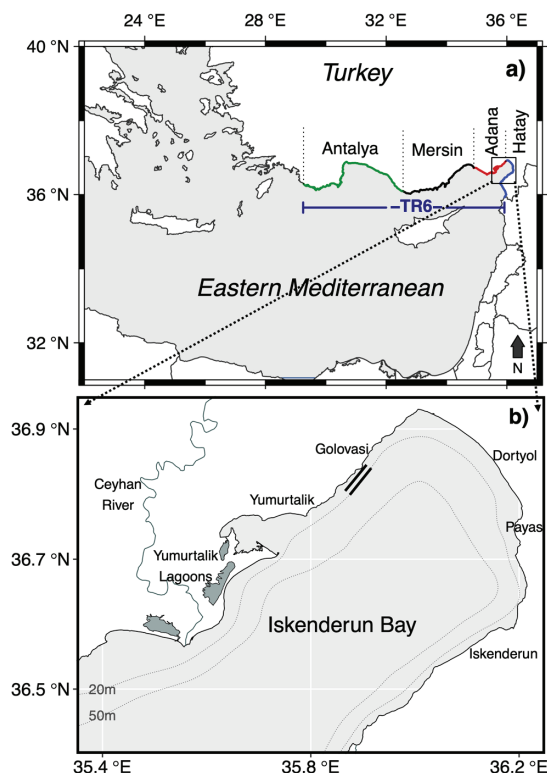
24 °E
28 °E
32 °E
36 °E
40 °N
36 °N
32 °N
Turkey
a)
Antalya
Mersin
Adana
Hatay
TR6
Eastern Mediterranean
N

b)
36.9 °N
36.7 °N
36.5 °N
Golovasi
Dortyol
Ceyhan River
Yumurtalik
Payas
Yumurtalik Lagoons
Iskenderun Bay
Iskenderun
20m
50m
35.4 °E
35.8 °E
36.2 °E